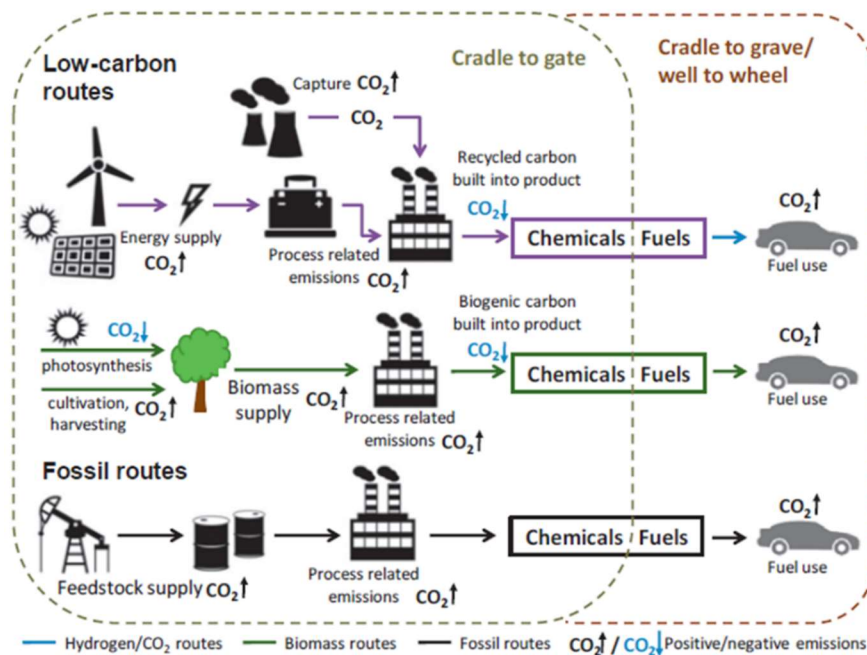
Low-carbon routes

Cradle to gate

Cradle to grave/ well to wheel

Capture $CO_2\uparrow$

$CO_2$

Recycled carbon built into product

$CO_2\downarrow$

Energy supply

$CO_2\uparrow$

Process related emissions

$CO_2\uparrow$

Chemicals Fuels

$CO_2\uparrow$

Fuel use

$CO_2\downarrow$

photosynthesis

cultivation, harvesting

$CO_2\uparrow$

Biomass supply

$CO_2\uparrow$

Biogenic carbon built into product

$CO_2\downarrow$

Process related emissions

$CO_2\uparrow$

Chemicals Fuels

$CO_2\uparrow$

Fuel use

Fossil routes

Feedstock supply $CO_2\uparrow$

Process related emissions

$CO_2\uparrow$

Chemicals Fuels

$CO_2\uparrow$

Fuel use

Hydrogen/$CO_2$ routes — Biomass routes — Fossil routes $CO_2\uparrow$ / $CO_2\downarrow$ Positive/negative emissions